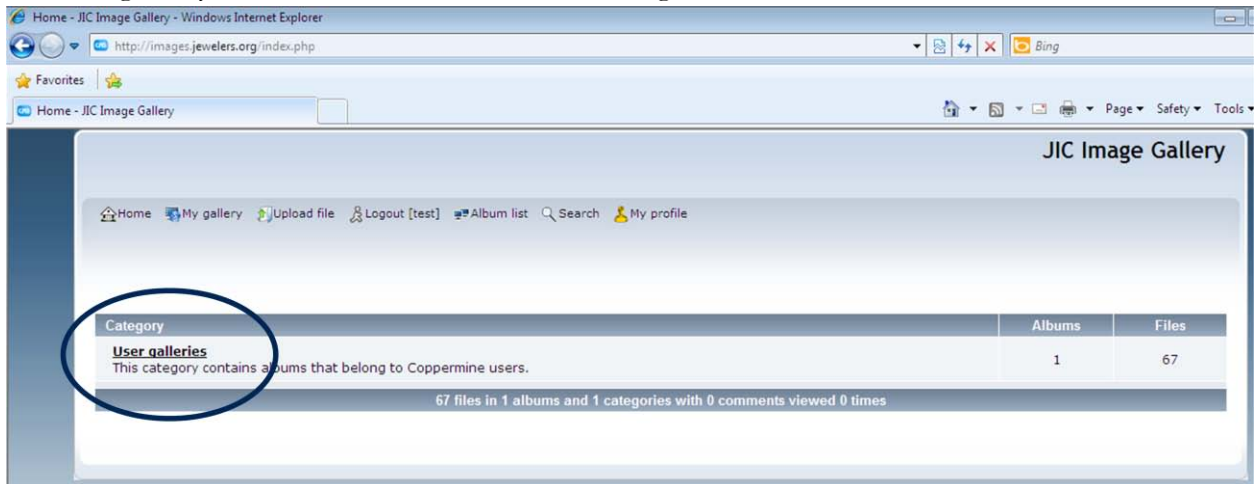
Home - JIC Image Gallery - Windows Internet Explorer

http://images.jewelers.org/index.php

Bing

Favorites

Home - JIC Image Gallery

Page ▾ Safety ▾ Tools ▾

JIC Image Gallery

Home My gallery Upload file Logout [test] Album list Search My profile

| Category | Albums | Files |
|---|---|---|
| **User galleries** This category contains albums that belong to Coppermine users. | 1 | 67 |
| 67 files in 1 albums and 1 categories with 0 comments viewed 0 times | | |